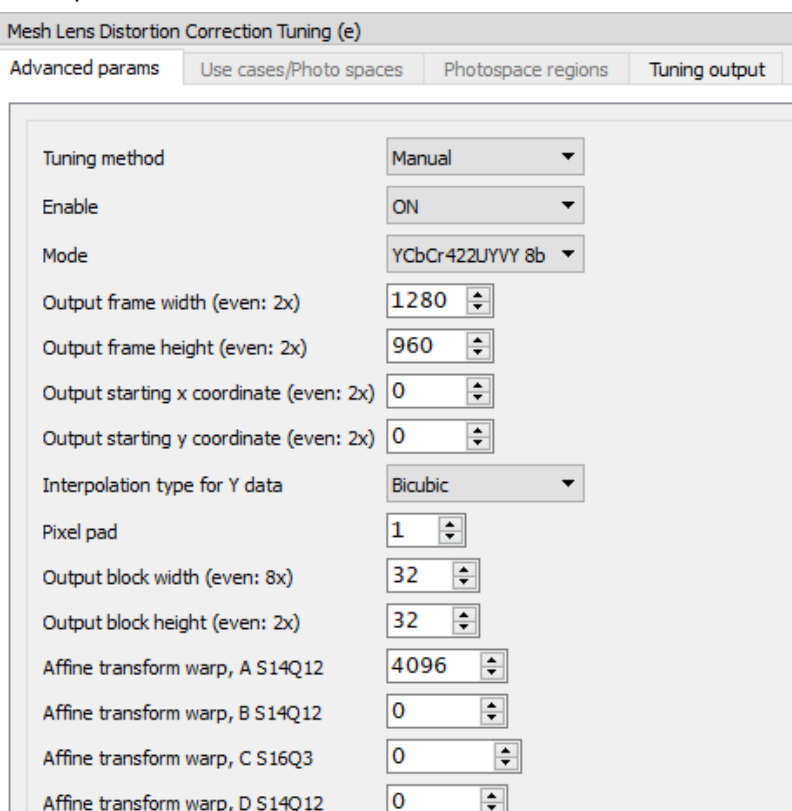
Mesh Lens Distortion Correction Tuning (e)

Advanced params | Use cases/Photo spaces | Photospace regions | Tuning output

Tuning method Manual

Enable ON

Mode YCbCr422UYVY 8b

Output frame width (even: 2x) 1280

Output frame height (even: 2x) 960

Output starting x coordinate (even: 2x) 0

Output starting y coordinate (even: 2x) 0

Interpolation type for Y data Bicubic

Pixel pad 1

Output block width (even: 8x) 32

Output block height (even: 2x) 32

Affine transform warp, A S14Q12 4096

Affine transform warp, B S14Q12 0

Affine transform warp, C S16Q3 0

Affine transform warp, D S14Q12 0